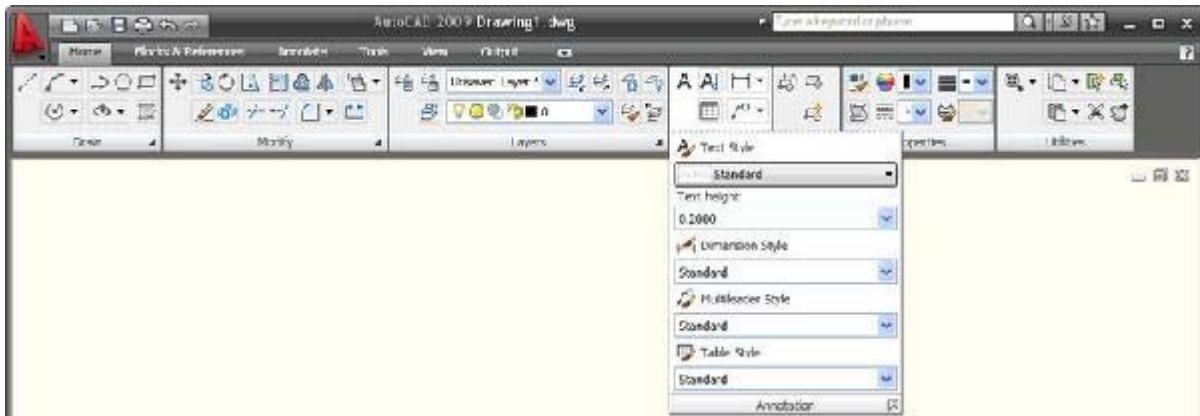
AutoCAD 2009 Drawing1.dwg

Type a keyword or phrase

Home
Blocks & References
Annotate
Tools
View
Output

Unsaved Layer
0

Draw
Modify
Layers
Properties
Utilities

Text Style
Standard
Text height
0.2000
Dimension Style
Standard
Multileader Style
Standard
Table Style
Standard
Annotation